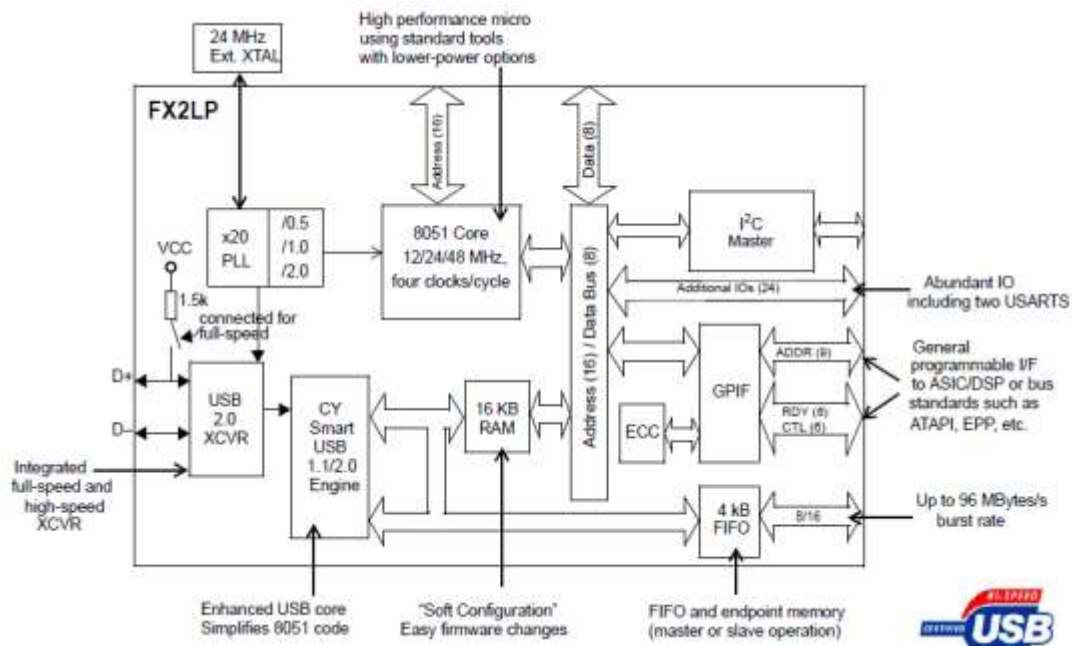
24 MHz
Ext. XTAL

High performance micro
using standard tools
with lower-power options

FX2LP

Address (16)

Data (8)

VCC

x20
PLL

/0.5
/1.0
/2.0

8051 Core
12/24/48 MHz,
four clocks/cycle

$I^2C$
Master

1.5k

connected for
full-speed

Address (16) / Data Bus (8)

Additional IOs (24)

Abundant IO
including two USARTS

General
programmable I/F
to ASIC/DSP or bus
standards such as
ATAPI, EPP, etc.

D+

D-

USB
2.0
XCVR

CY
Smart
USB
1.1/2.0
Engine

16 KB
RAM

GPIF

ADDR (9)

RDY (6)
CTL (6)

ECC

Integrated
full-speed and
high-speed
XCVR

4 kB
FIFO

8/16

Up to 96 MBytes/s
burst rate

Enhanced USB core
Simplifies 8051 code

"Soft Configuration"
Easy firmware changes

FIFO and endpoint memory
(master or slave operation)

HI-SPEED
CERTIFIED
USB